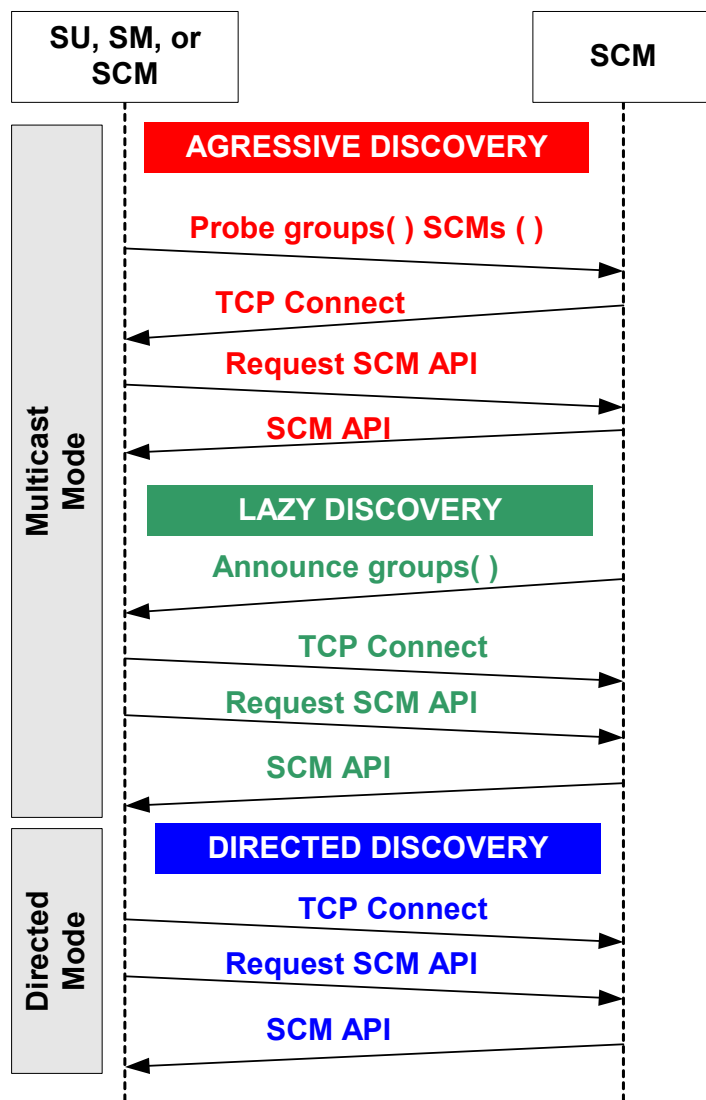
SU, SM, or SCM

SCM

Multicast Mode

AGRESSIVE DISCOVERY

Probe groups( ) SCMs ( )

TCP Connect

Request SCM API

SCM API

LAZY DISCOVERY

Announce groups( )

TCP Connect

Request SCM API

SCM API

Directed Mode

DIRECTED DISCOVERY

TCP Connect

Request SCM API

SCM API